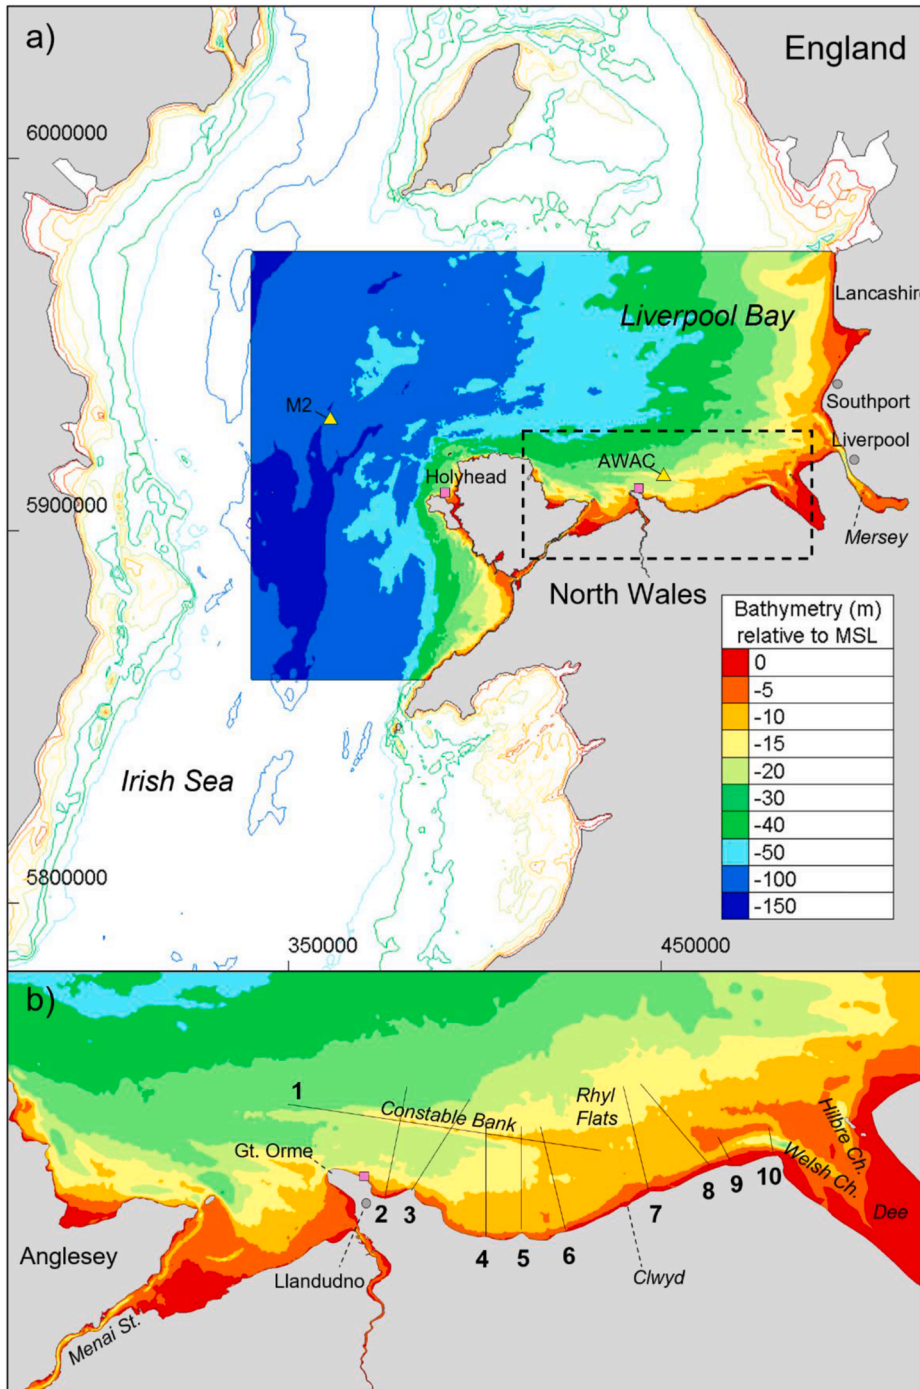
a)

England

6000000

Lancashire

Liverpool Bay

Southport

M2

Liverpool

Holyhead

AWAC

5900000

Mersey

North Wales

| Bathymetry (m) relative to MSL |
|---|
| 0 |
| -5 |
| -10 |
| -15 |
| -20 |
| -30 |
| -40 |
| -50 |
| -100 |
| -150 |

Irish Sea

5800000

350000

450000

b)

1

Constable Bank

Rhyl Flats

Hilbre Ch.

Gt. Orme

Welsh Ch.

10

9

8

7

2

3

4

5

6

Dee

Anglesey

Clwyd

Llandudno

Menai St.